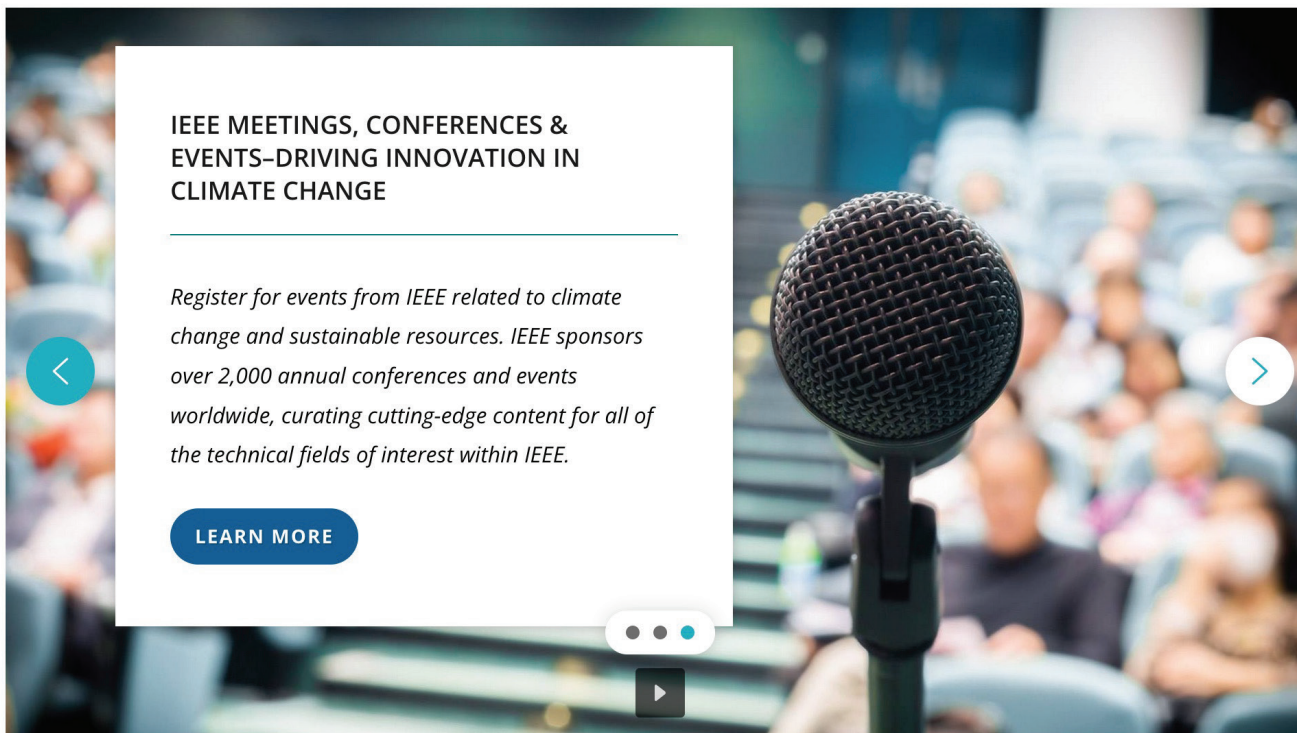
IEEE MEETINGS, CONFERENCES & EVENTS–DRIVING INNOVATION IN CLIMATE CHANGE

Register for events from IEEE related to climate change and sustainable resources. IEEE sponsors over 2,000 annual conferences and events worldwide, curating cutting-edge content for all of the technical fields of interest within IEEE.

LEARN MORE